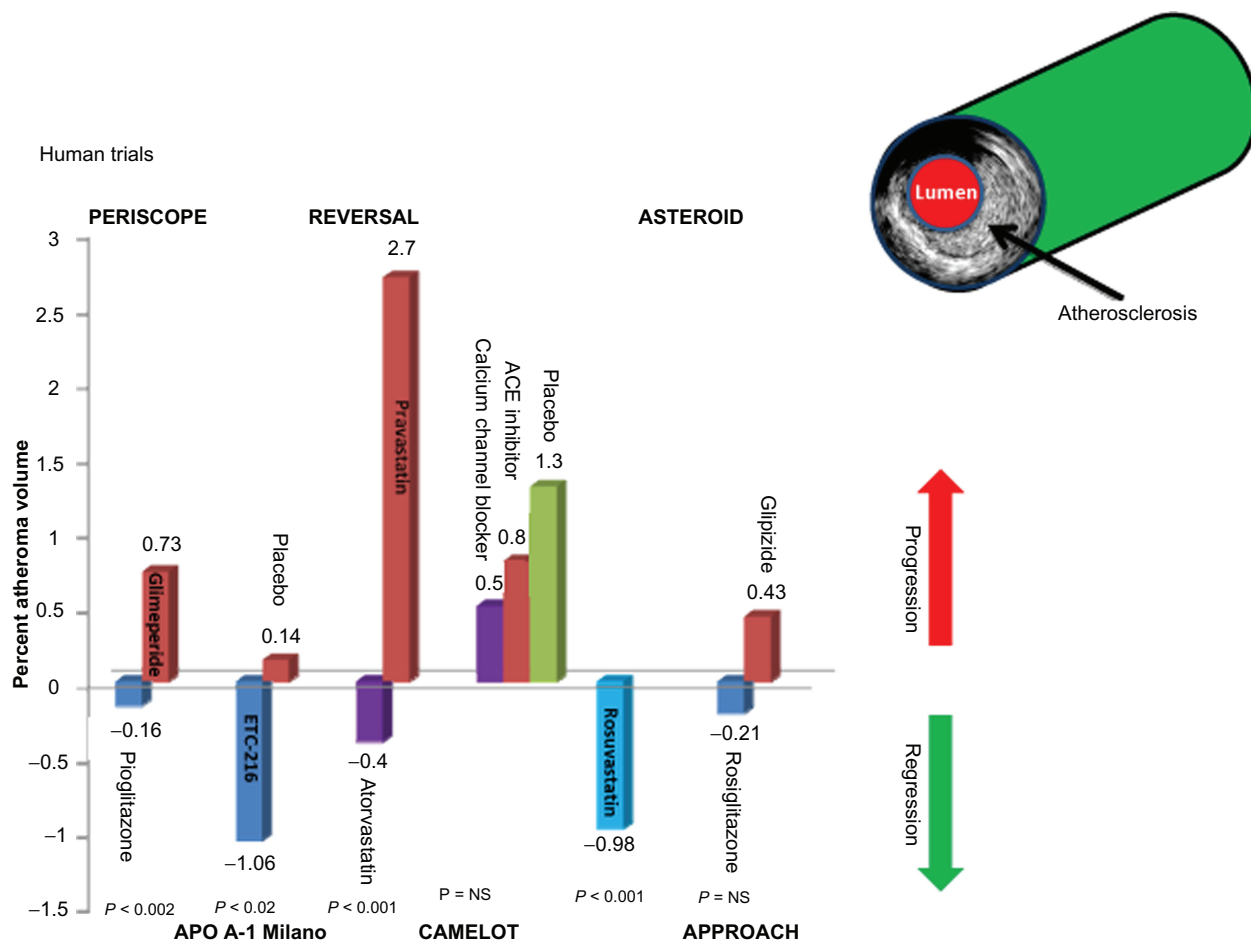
Human trials

PERISCOPE

REVERSAL

ASTEROID

Lumen

Atherosclerosis

Percent atheroma volume

3

2.5

2

1.5

1

0.5

0

−0.5

−1

−1.5

0.73

Glimeperide

−0.16

Pioglitazone

$P$ < 0.002

Placebo

0.14

ETC-216

−1.06

$P$ < 0.02

APO A-1 Milano

2.7

Pravastatin

−0.4

Atorvastatin

$P$ < 0.001

Calcium channel blocker

ACE inhibitor

Placebo

1.3

0.8

0.5

P = NS

CAMELOT

Rosuvastatin

−0.98

$P$ < 0.001

Glipizide

0.43

−0.21

Rosiglitazone

$P$ = NS

APPROACH

Progression

Regression